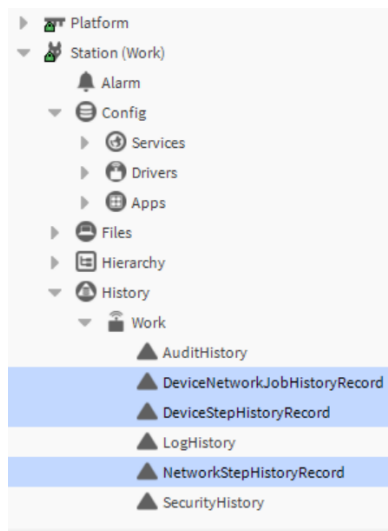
Platform
Station (Work)
Alarm
Config
Services
Drivers
Apps
Files
Hierarchy
History
Work
AuditHistory
DeviceNetworkJobHistoryRecord
DeviceStepHistoryRecord
LogHistory
NetworkStepHistoryRecord
SecurityHistory